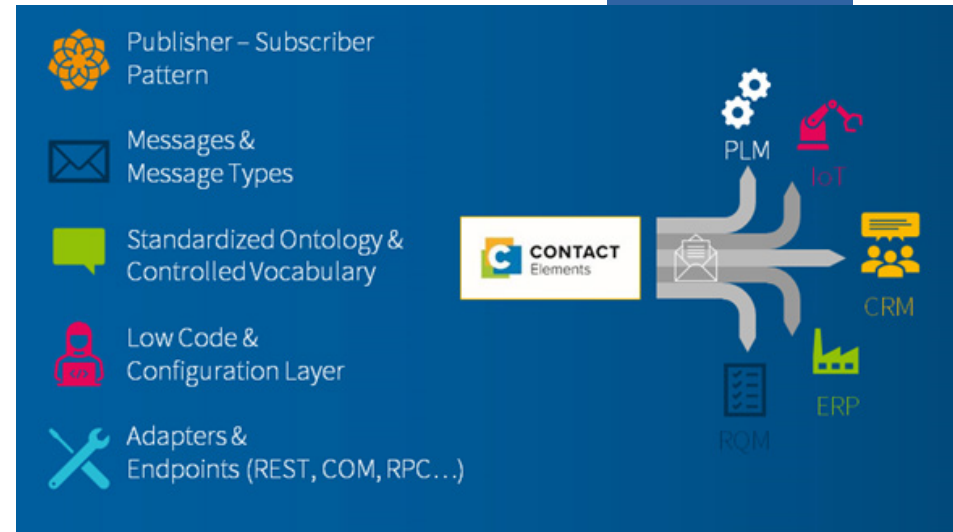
Publisher – Subscriber Pattern

Messages & Message Types

Standardized Ontology & Controlled Vocabulary

Low Code & Configuration Layer

Adapters & Endpoints (REST, COM, RPC…)

CONTACT Elements

PLM

IoT

CRM

ERP

RQM